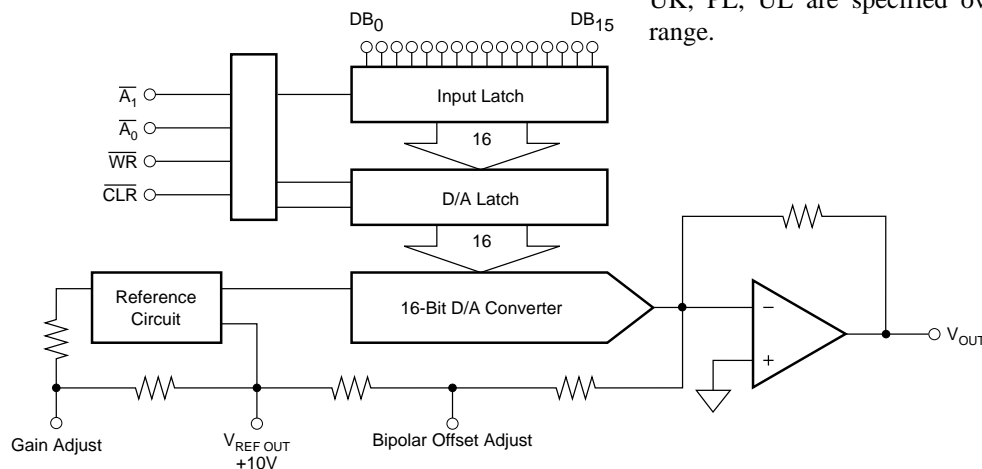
UK, FL, UL are specified ov range.

$DB_0$

$DB_{15}$

$\overline{A_1}$

$\overline{A_0}$

$\overline{WR}$

$\overline{CLR}$

Input Latch

16

D/A Latch

16

Reference Circuit

16-Bit D/A Converter

–

+

$V_{OUT}$

Gain Adjust

$V_{REF\ OUT}$ +10V

Bipolar Offset Adjust